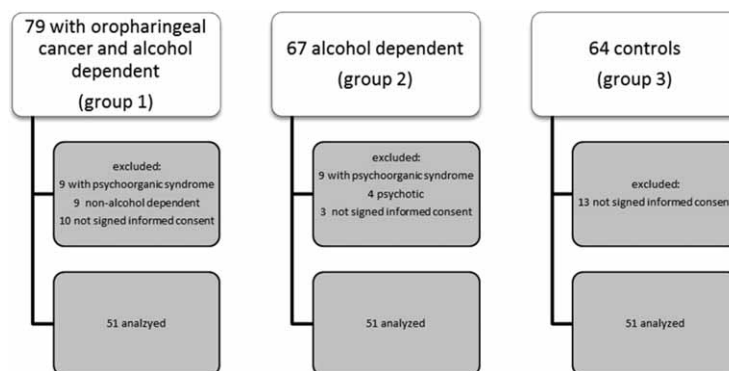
79 with oropharingeal cancer and alcohol dependent
(group 1)

excluded:
9 with psychoorganic syndrome
9 non-alcohol dependent
10 not signed informed consent

51 analzyed

67 alcohol dependent
(group 2)

excluded:
9 with psychoorganic syndrome
4 psychotic
3 not signed informed consent

51 analyzed

64 controls
(group 3)

excluded:
13 not signed informed consen

51 analyzed